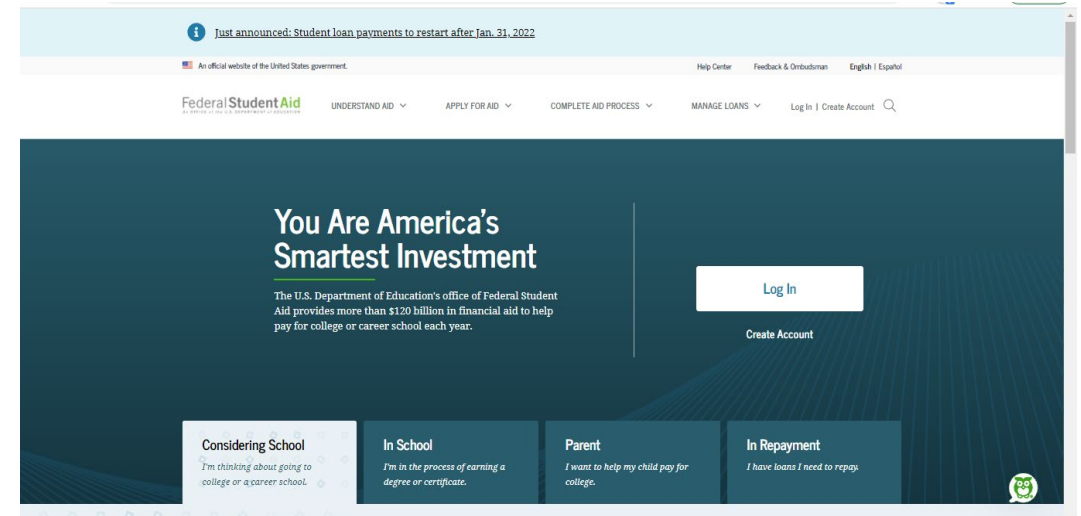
Just announced: Student loan payments to restart after Jan. 31, 2022

An official website of the United States government.

Help Center Feedback & Ombudsman English | Español

Federal Student Aid
An OFFICE of the U.S. DEPARTMENT of EDUCATION

UNDERSTAND AID APPLY FOR AID COMPLETE AID PROCESS MANAGE LOANS Log In | Create Account

You Are America's Smartest Investment

The U.S. Department of Education's office of Federal Student Aid provides more than $120 billion in financial aid to help pay for college or career school each year.

Log In

Create Account

Considering School
I'm thinking about going to college or a career school.

In School
I'm in the process of earning a degree or certificate.

Parent
I want to help my child pay for college.

In Repayment
I have loans I need to repay.